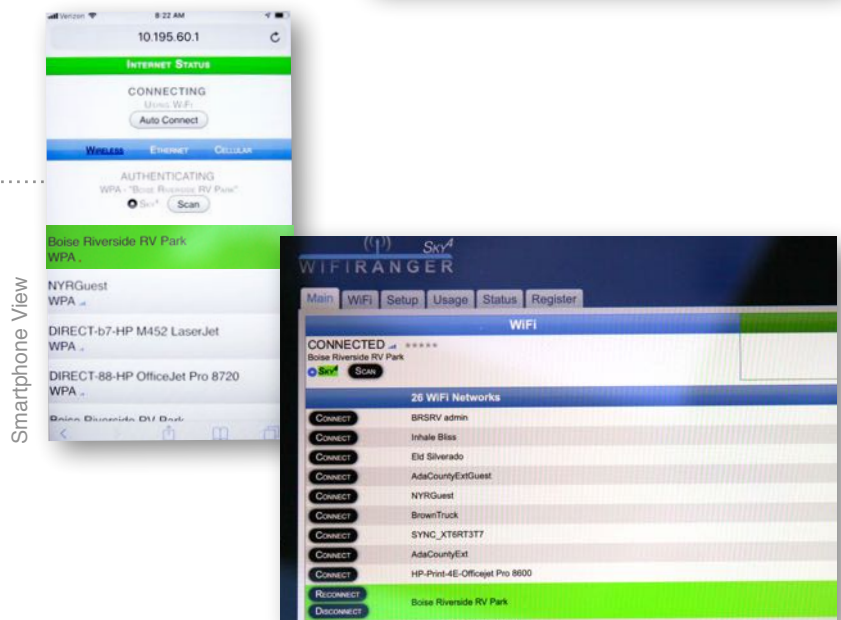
Verizon 8:22 AM
10.195.60.1
INTERNET STATUS
CONNECTING
USING WIFI
Auto Connect
WIRELESS ETHERNET CELLULAR
AUTHENTICATING
WPA - "BOISE RIVERSIDE RV PARK"
SKY⁴ Scan
Boise Riverside RV Park
WPA
NYRGuest
WPA
DIRECT-b7-HP M452 LaserJet
WPA
DIRECT-88-HP OfficeJet Pro 8720
WPA
Boise Riverside RV Park

Smartphone View

SKY⁴
WIFIRANGER
Main WiFi Setup Usage Status Register
WiFi
CONNECTED
Boise Riverside RV Park
SKY⁴ SCAN
26 WiFi Networks
| | |
|---|---|
| CONNECT | BRSRV admin |
| CONNECT | Inhale Bliss |
| CONNECT | Eld Silverado |
| CONNECT | AdaCountyExtGuest |
| CONNECT | NYRGuest |
| CONNECT | BrownTruck |
| CONNECT | SYNC_XT6RT3T7 |
| CONNECT | AdaCountyExt |
| CONNECT | HP-Print-4E-Officejet Pro 8600 |
| RECONNECT DISCONNECT | Boise Riverside RV Park |